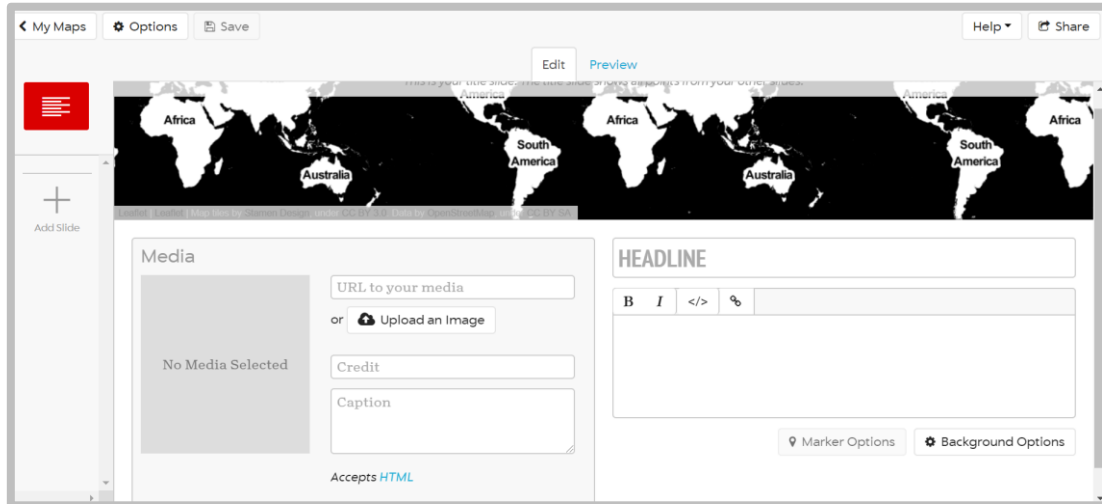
< My Maps
Options
Save
Help ▾
Share

Edit
Preview

This is your title slide. The title slide shows all points from your other slides.

America
Africa
South America
Australia
America
Africa
South America
Australia
Africa

Leaflet | Leaflet | Map tiles by Stamen Design, under CC BY 3.0. Data by OpenStreetMap, under CC BY SA.

Add Slide

Media
No Media Selected
URL to your media
or Upload an Image
Credit
Caption
Accepts HTML

HEADLINE
B I </>
Marker Options
Background Options